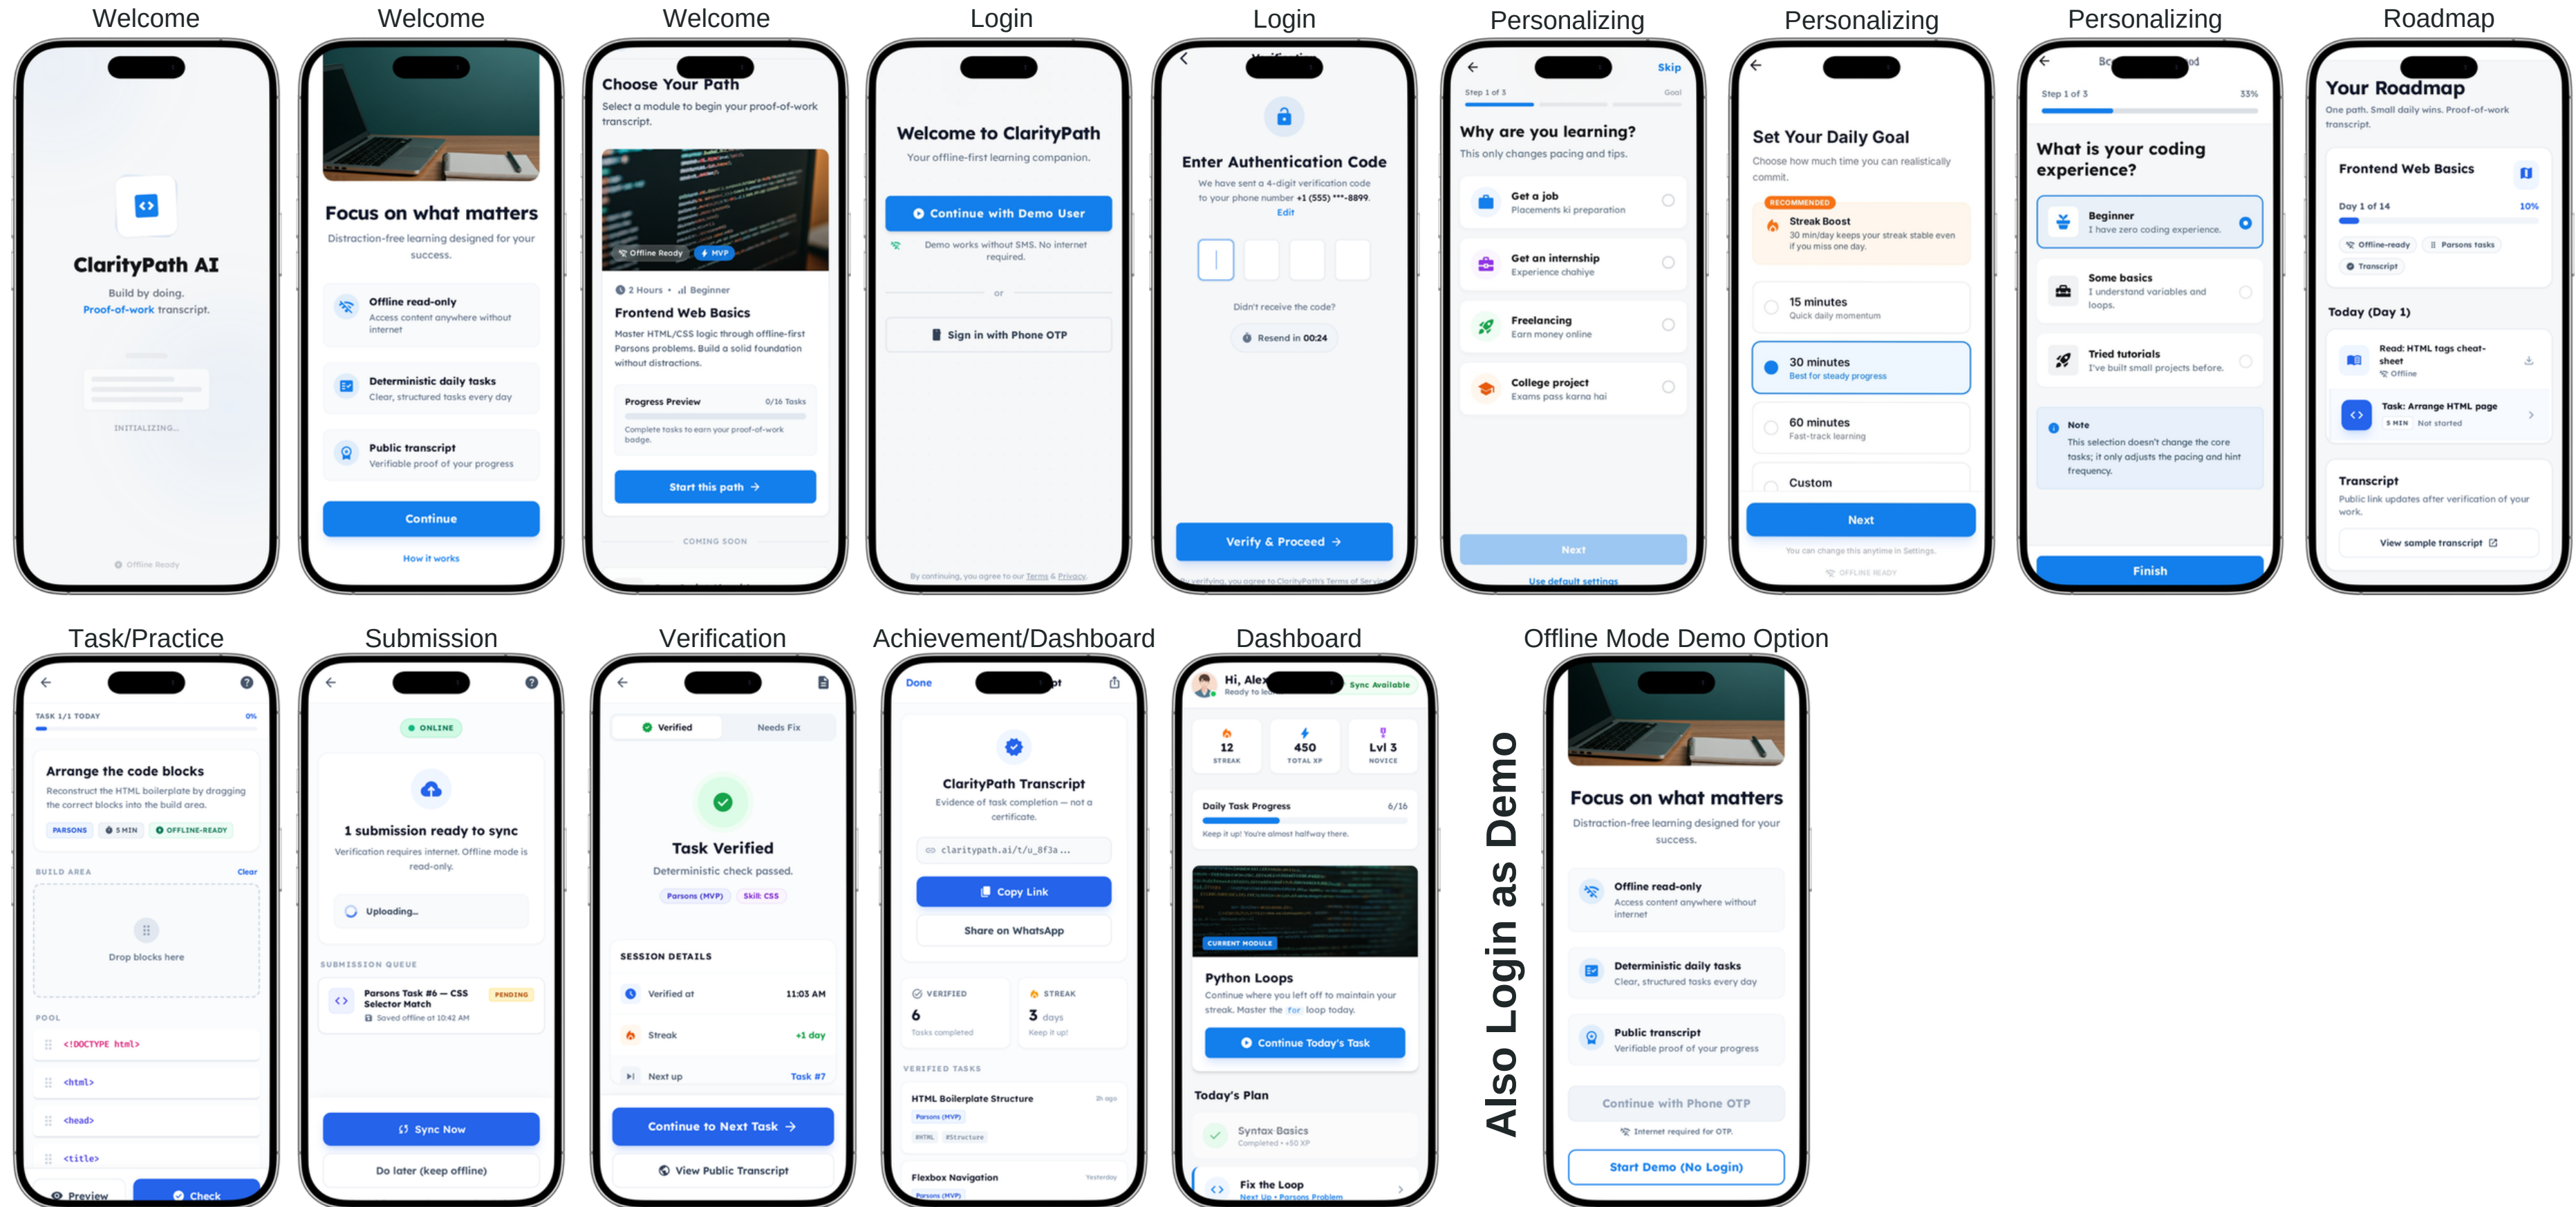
Welcome

ClarityPath AI
Build by doing.
Proof-of-work transcript.
INITIALIZING...
Offline Ready

Welcome

Focus on what matters
Distraction-free learning designed for your success.
Offline read-only
Access content anywhere without internet
Deterministic daily tasks
Clear, structured tasks every day
Public transcript
Verifiable proof of your progress
Continue
How it works

Welcome

Choose Your Path
Select a module to begin your proof-of-work transcript.
Offline Ready MVP
2 Hours • Beginner
Frontend Web Basics
Master HTML/CSS logic through offline-first Parsons problems. Build a solid foundation without distractions.
Progress Preview 0/16 Tasks
Complete tasks to earn your proof-of-work badge.
Start this path →
COMING SOON

Login

Welcome to ClarityPath
Your offline-first learning companion.
Continue with Demo User
Demo works without SMS. No internet required.
or
Sign in with Phone OTP
By continuing, you agree to our Terms & Privacy.

Login

Enter Authentication Code
We have sent a 4-digit verification code to your phone number +1 (555) ***-8899.
Edit
Didn't receive the code?
Resend in 00:24
Verify & Proceed →
By verifying, you agree to ClarityPath's Terms of Service

Personalizing

Skip
Step 1 of 3 Goal
Why are you learning?
This only changes pacing and tips.
Get a job
Placements ki preparation
Get an internship
Experience chahiye
Freelancing
Earn money online
College project
Exams pass karna hai
Next
Use default settings

Personalizing

Set Your Daily Goal
Choose how much time you can realistically commit.
RECOMMENDED
Streak Boost
30 min/day keeps your streak stable even if you miss one day.
15 minutes
Quick daily momentum
30 minutes
Best for steady progress
60 minutes
Fast-track learning
Custom
Next
You can change this anytime in Settings.
OFFLINE READY

Personalizing

Step 1 of 3 33%
What is your coding experience?
Beginner
I have zero coding experience.
Some basics
I understand variables and loops.
Tried tutorials
I've built small projects before.
Note
This selection doesn't change the core tasks; it only adjusts the pacing and hint frequency.
Finish

Roadmap

Your Roadmap
One path. Small daily wins. Proof-of-work transcript.
Frontend Web Basics
Day 1 of 14 10%
Offline-ready
Parsons tasks
Transcript
Today (Day 1)
Read: HTML tags cheat-sheet
Offline
Task: Arrange HTML page
5 MIN Not started
Transcript
Public link updates after verification of your work.
View sample transcript

Task/Practice

TASK 1/1 TODAY 0%
Arrange the code blocks
Reconstruct the HTML boilerplate by dragging the correct blocks into the build area.
PARSONS 5 MIN OFFLINE-READY
BUILD AREA Clear
Drop blocks here
POOL
<!DOCTYPE html>
<html>
<head>
<title>
Preview
Check

Submission

ONLINE
1 submission ready to sync
Verification requires internet. Offline mode is read-only.
Uploading...
SUBMISSION QUEUE
Parsons Task #6 — CSS Selector Match PENDING
Saved offline at 10:42 AM
Sync Now
Do later (keep offline)

Verification

Verified Needs Fix
Task Verified
Deterministic check passed.
Parsons (MVP) Skill: CSS
SESSION DETAILS
Verified at 11:03 AM
Streak +1 day
Next up Task #7
Continue to Next Task →
View Public Transcript

Achievement/Dashboard

Done
ClarityPath Transcript
Evidence of task completion — not a certificate.
claritypath.ai/t/u_8f3a...
Copy Link
Share on WhatsApp
VERIFIED
6
Tasks completed
STREAK
3 days
Keep it up!
VERIFIED TASKS
HTML Boilerplate Structure 2h ago
Parsons (MVP)
#HTML #Structure
Flexbox Navigation Yesterday
Parsons (MVP)

Dashboard

Hi, Alex
Ready to le
Sync Available
12
STREAK
450
TOTAL XP
Lvl 3
NOVICE
Daily Task Progress 6/16
Keep it up! You're almost halfway there.
CURRENT MODULE
Python Loops
Continue where you left off to maintain your streak. Master the for loop today.
Continue Today's Task
Today's Plan
Syntax Basics
Completed • +50 XP
Fix the Loop
Next Up • Parsons Problem

Offline Mode Demo Option

Also Login as Demo

Focus on what matters
Distraction-free learning designed for your success.
Offline read-only
Access content anywhere without internet
Deterministic daily tasks
Clear, structured tasks every day
Public transcript
Verifiable proof of your progress
Continue with Phone OTP
Internet required for OTP.
Start Demo (No Login)